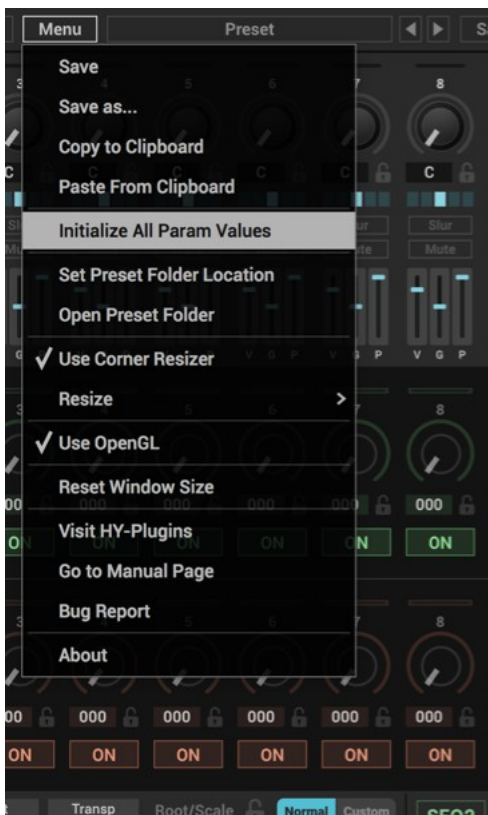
Menu
Preset
Sa

Save
Save as...
Copy to Clipboard
Paste From Clipboard
Initialize All Param Values
Set Preset Folder Location
Open Preset Folder
✓ Use Corner Resizer
Resize >
✓ Use OpenGL
Reset Window Size
Visit HY-Plugins
Go to Manual Page
Bug Report
About

8
C
Slur
Mute
V G P
8
000
ON
8
000
ON
ON
ON
ON
ON
ON
ON
000
000
000
000
000
000

Transp
Root/Scale
Normal
Custom
SEQ3